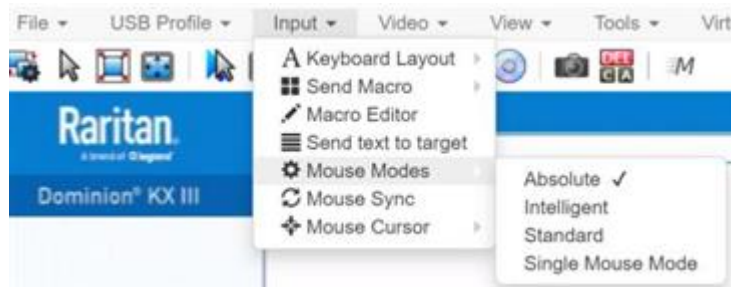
File ▾ USB Profile ▾ Input ▾ Video ▾ View ▾ Tools ▾ Virt

A Keyboard Layout
Send Macro
Macro Editor
Send text to target
Mouse Modes
Mouse Sync
Mouse Cursor

M

Raritan.
A brand of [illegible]

Dominion® KX III

Absolute ✓
Intelligent
Standard
Single Mouse Mode